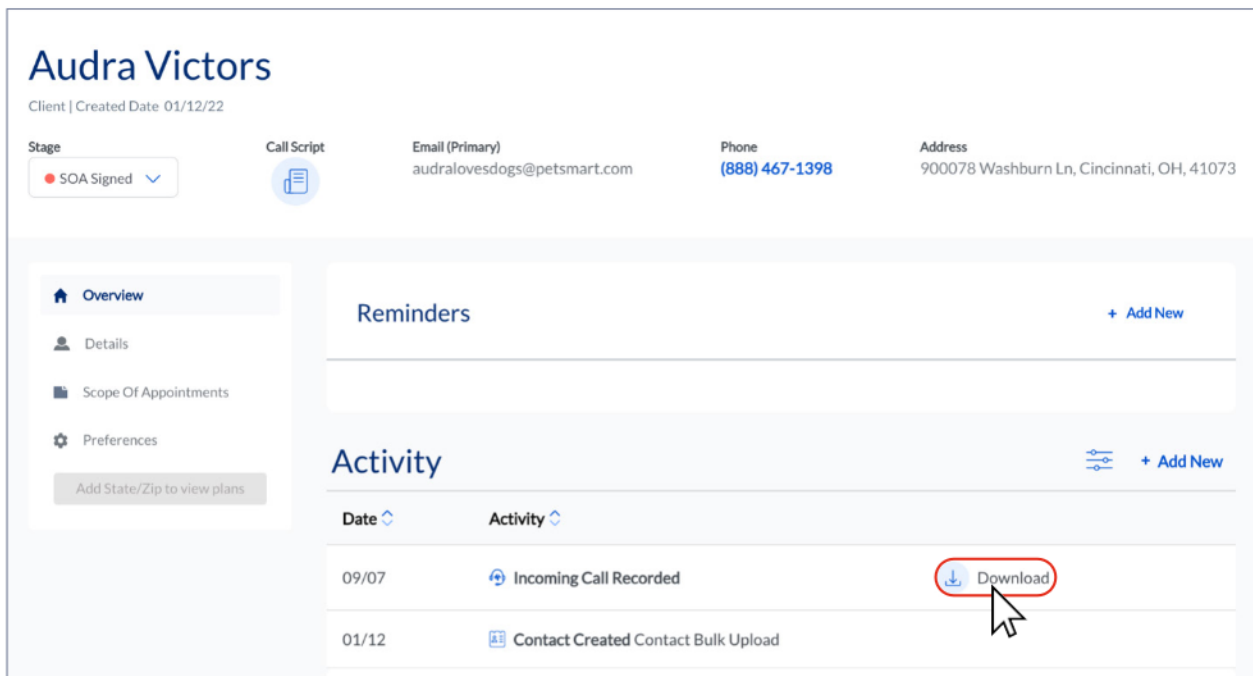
Audra Victors
Client | Created Date 01/12/22

Stage
SOA Signed

Call Script

Email (Primary)
audralovesdogs@petsmart.com

Phone
(888) 467-1398

Address
900078 Washburn Ln, Cincinnati, OH, 41073

Overview
Details
Scope Of Appointments
Preferences
Add State/Zip to view plans

Reminders
+ Add New

Activity
+ Add New

| Date | Activity | |
|---|---|---|
| 09/07 | Incoming Call Recorded | Download |
| 01/12 | Contact Created Contact Bulk Upload | |